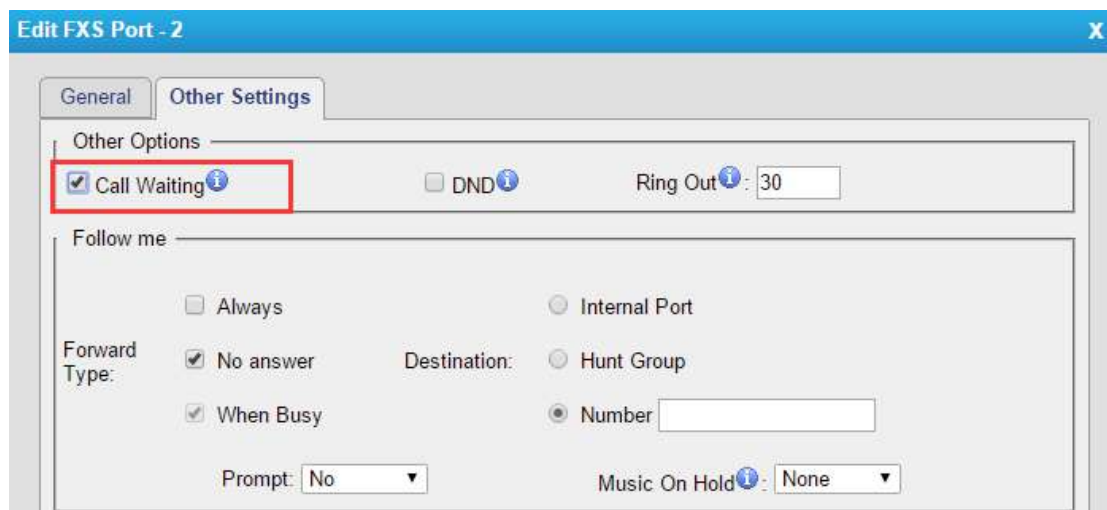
Edit FXS Port - 2

X

General

Other Settings

Other Options

Call Waiting

DND

Ring Out: 30

Follow me

Forward Type:

Always

No answer

When Busy

Destination:

Internal Port

Hunt Group

Number

Prompt: No

Music On Hold: None